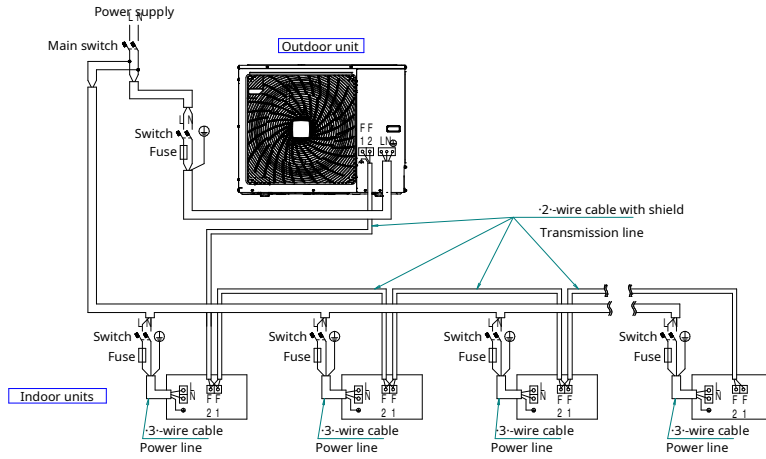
Power supply
L N
Main switch
Outdoor unit
L N
Switch
Fuse
F F
1 2
L N
·2·-wire cable with shield
Transmission line
Switch
Fuse
L N
L
N
F F
2 1
Switch
Fuse
L N
L
N
F F
2 1
Switch
Fuse
L N
L
N
F F
2 1
Switch
Fuse
L N
L
N
F F
2 1
Indoor units
·3·-wire cable
Power line
·3·-wire cable
Power line
·3·-wire cable
Power line
·3·-wire cable
Power line